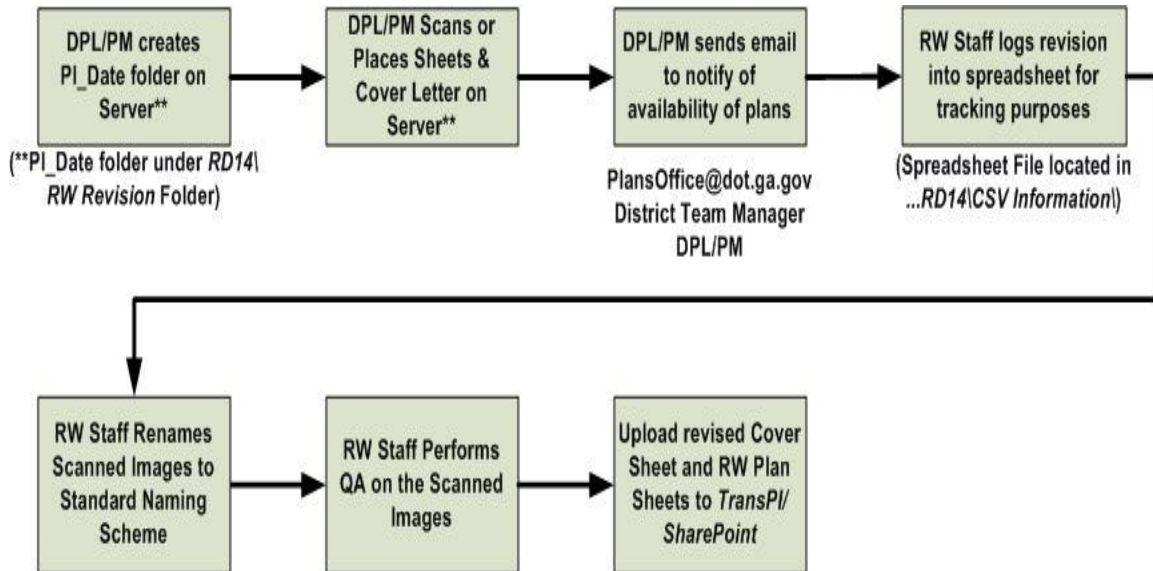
DPL/PM creates PI_Date folder on Server**

(**PI_Date folder under RD14\ RW Revision Folder)

DPL/PM Scans or Places Sheets & Cover Letter on Server**

DPL/PM sends email to notify of availability of plans

PlansOffice@dot.ga.gov
District Team Manager
DPL/PM

RW Staff logs revision into spreadsheet for tracking purposes

(Spreadsheet File located in ...RD14\CSV Information\)

RW Staff Renames Scanned Images to Standard Naming Scheme

RW Staff Performs QA on the Scanned Images

Upload revised Cover Sheet and RW Plan Sheets to TransPI/ SharePoint